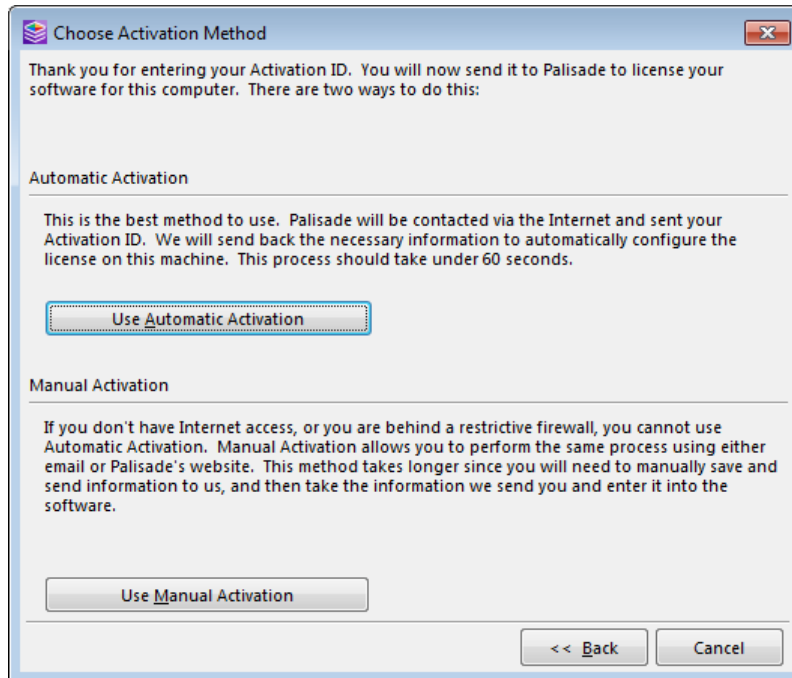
Choose Activation Method

Thank you for entering your Activation ID. You will now send it to Palisade to license your software for this computer. There are two ways to do this:

Automatic Activation

This is the best method to use. Palisade will be contacted via the Internet and sent your Activation ID. We will send back the necessary information to automatically configure the license on this machine. This process should take under 60 seconds.

Use Automatic Activation

Manual Activation

If you don't have Internet access, or you are behind a restrictive firewall, you cannot use Automatic Activation. Manual Activation allows you to perform the same process using either email or Palisade's website. This method takes longer since you will need to manually save and send information to us, and then take the information we send you and enter it into the software.

Use Manual Activation

<< Back

Cancel